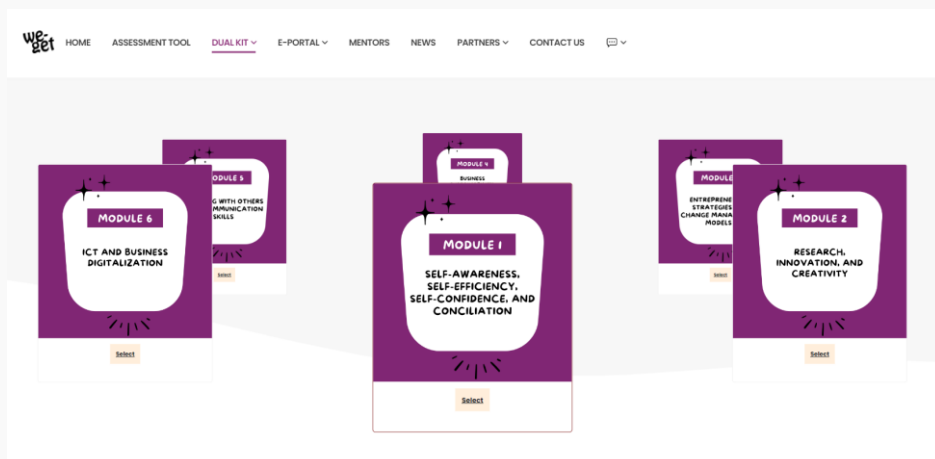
we-get

HOME ASSESSMENT TOOL DUAL KIT E-PORTAL MENTORS NEWS PARTNERS CONTACT US

MODULE 6

ICT AND BUSINESS DIGITALIZATION

Select

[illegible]DULE 5

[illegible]G WITH OTHERS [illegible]MMUNICATION SKILLS

Select

MODULE 4

BUSINESS

MODULE 1

SELF-AWARENESS, SELF-EFFICIENCY, SELF-CONFIDENCE, AND CONCILIATION

Select

MODULE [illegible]

ENTREPRENE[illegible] STRATEGIES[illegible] CHANGE MANA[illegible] MODELS

Select

MODULE 2

RESEARCH, INNOVATION, AND CREATIVITY

Select